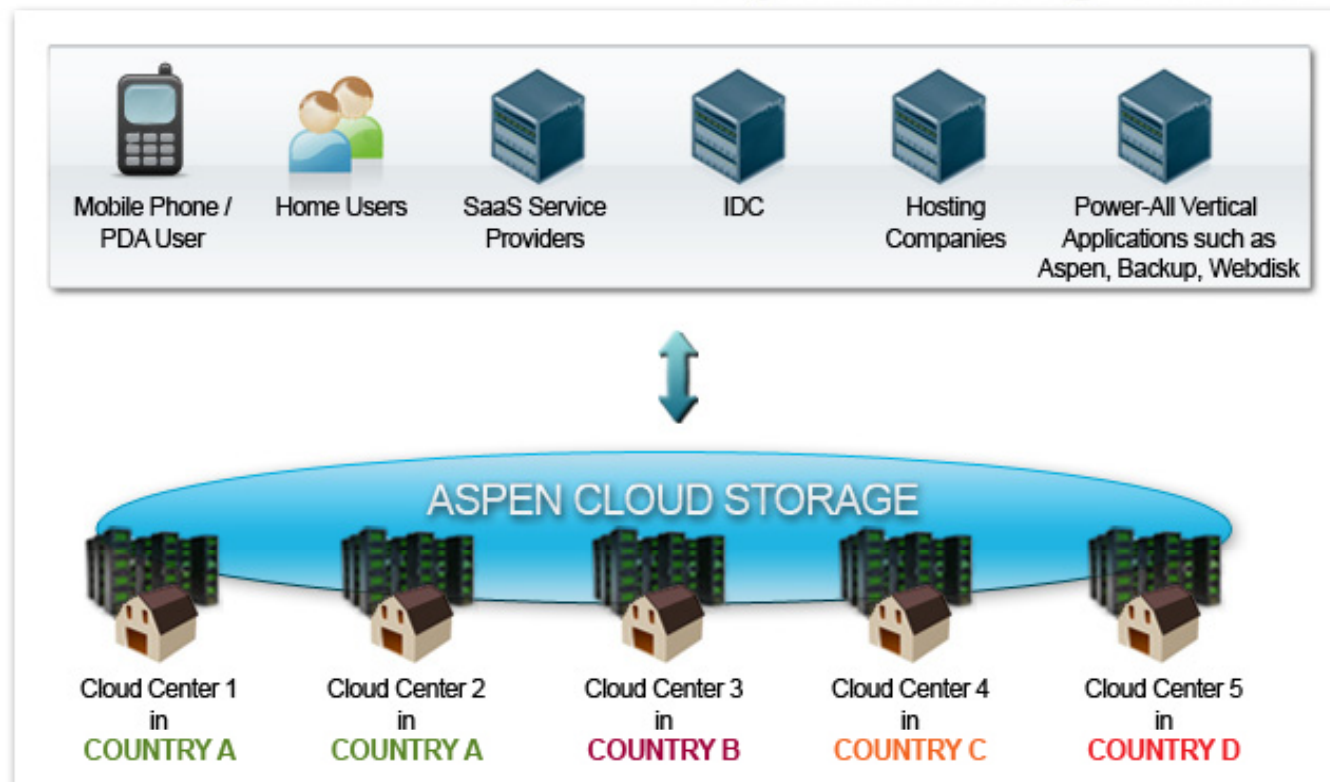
Mobile Phone / PDA User

Home Users

SaaS Service Providers

IDC

Hosting Companies

Power-All Vertical Applications such as Aspen, Backup, Webdisk

ASPEN CLOUD STORAGE

Cloud Center 1 in COUNTRY A

Cloud Center 2 in COUNTRY A

Cloud Center 3 in COUNTRY B

Cloud Center 4 in COUNTRY C

Cloud Center 5 in COUNTRY D